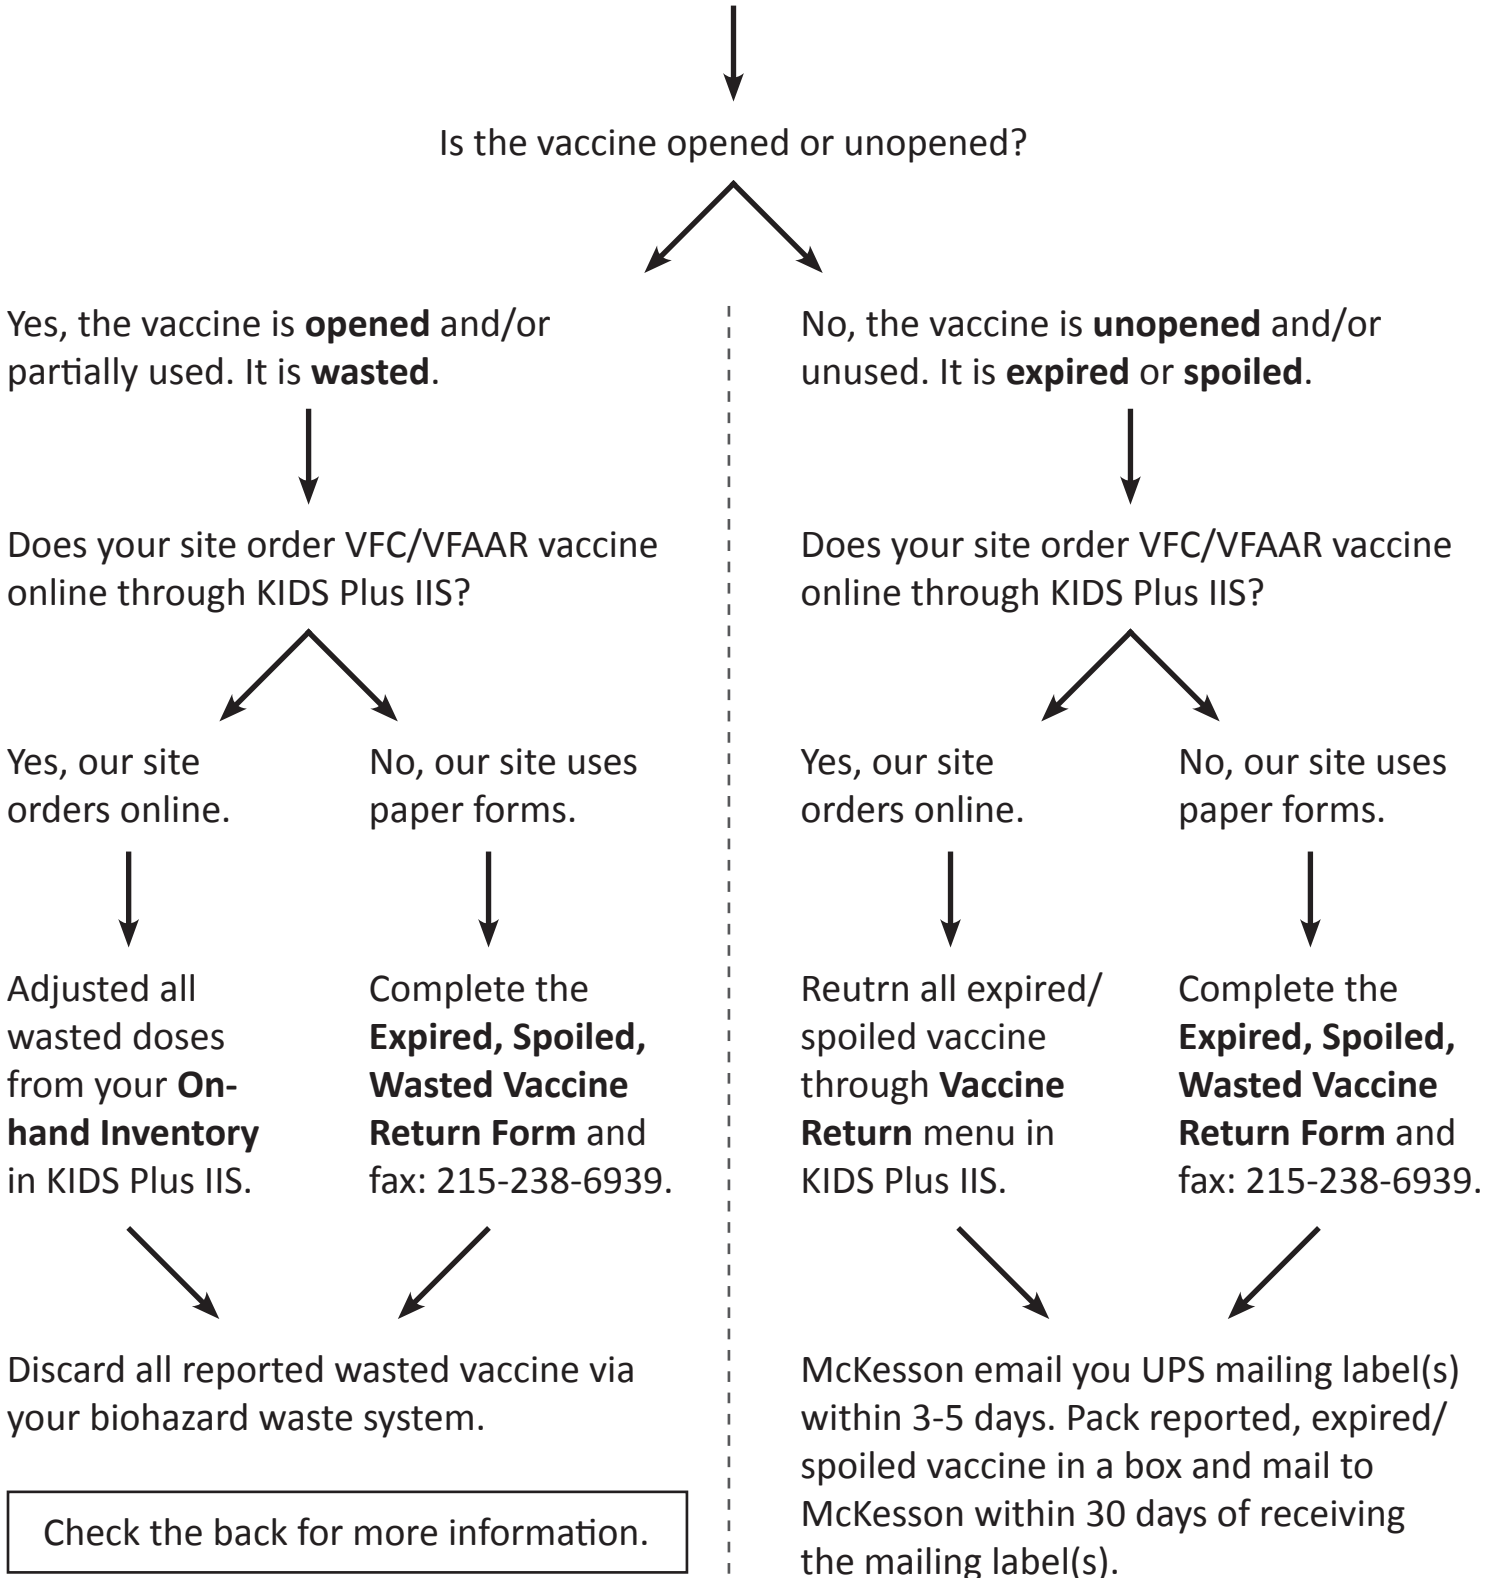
Is the vaccine opened or unopened?

Yes, the vaccine is **opened** and/or partially used. It is **wasted**.

Does your site order VFC/VFAAR vaccine online through KIDS Plus IIS?

Yes, our site orders online.

Adjusted all wasted doses from your **On-hand Inventory** in KIDS Plus IIS.

No, our site uses paper forms.

Complete the **Expired, Spoiled, Wasted Vaccine Return Form** and fax: 215-238-6939.

Discard all reported wasted vaccine via your biohazard waste system.

Check the back for more information.

No, the vaccine is **unopened** and/or unused. It is **expired** or **spoiled**.

Does your site order VFC/VFAAR vaccine online through KIDS Plus IIS?

Yes, our site orders online.

Reutrn all expired/ spoiled vaccine through **Vaccine Return** menu in KIDS Plus IIS.

No, our site uses paper forms.

Complete the **Expired, Spoiled, Wasted Vaccine Return Form** and fax: 215-238-6939.

McKesson email you UPS mailing label(s) within 3-5 days. Pack reported, expired/ spoiled vaccine in a box and mail to McKesson within 30 days of receiving the mailing label(s).